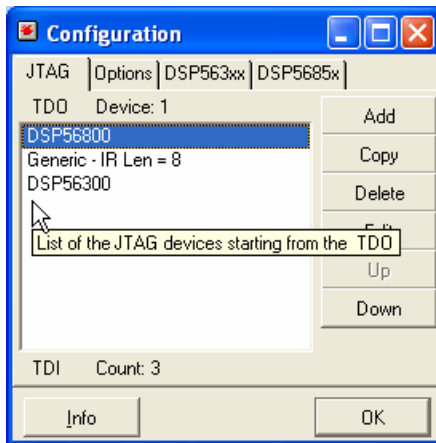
Configuration

JTAG | Options | DSP563xx | DSP5685x

TDO Device: 1

DSP56800
Generic - IR Len = 8
DSP56300

List of the JTAG devices starting from the TDO

Add
Copy
Delete
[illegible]
Up
Down

TDI Count: 3

Info
OK